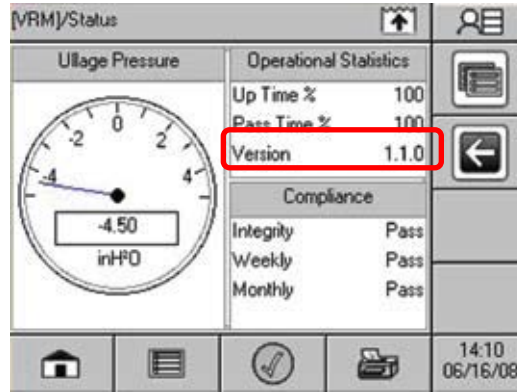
[VRM]/Status

Ullage Pressure

-4 -2 0 2 4

-4.50

inH²O

Operational Statistics

| Up Time % | 100 |
|---|---|
| Pass Time % | 100 |
| Version | 1.1.0 |

Compliance

| Integrity | Pass |
|---|---|
| Weekly | Pass |
| Monthly | Pass |

14:10
06/16/08